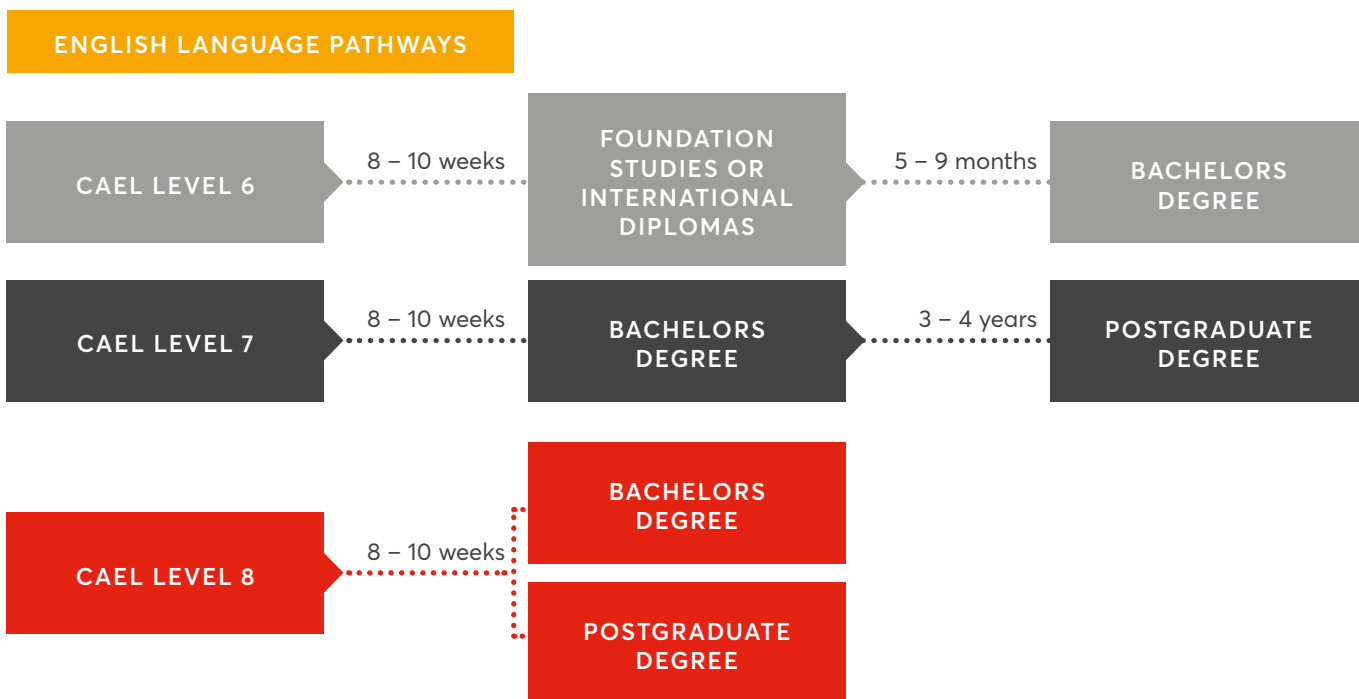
ENGLISH LANGUAGE PATHWAYS

CAEL LEVEL 6

8 – 10 weeks

FOUNDATION STUDIES OR INTERNATIONAL DIPLOMAS

5 – 9 months

BACHELORS DEGREE

CAEL LEVEL 7

8 – 10 weeks

BACHELORS DEGREE

3 – 4 years

POSTGRADUATE DEGREE

CAEL LEVEL 8

8 – 10 weeks

BACHELORS DEGREE

POSTGRADUATE DEGREE